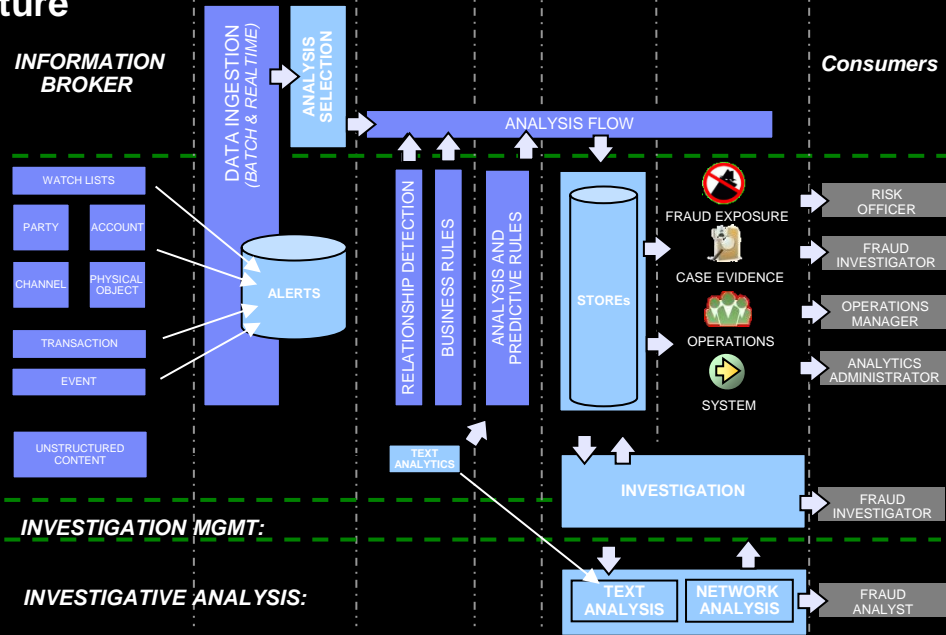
ture

INFORMATION BROKER

Consumers

DATA INGESTION (BATCH & REALTIME)

ANALYSIS SELECTION

ANALYSIS FLOW

WATCH LISTS

PARTY

ACCOUNT

CHANNEL

PHYSICAL OBJECT

TRANSACTION

EVENT

UNSTRUCTURED CONTENT

ALERTS

RELATIONSHIP DETECTION

BUSINESS RULES

ANALYSIS AND PREDICTIVE RULES

STOREs

FRAUD EXPOSURE

CASE EVIDENCE

OPERATIONS

SYSTEM

RISK OFFICER

FRAUD INVESTIGATOR

OPERATIONS MANAGER

ANALYTICS ADMINISTRATOR

TEXT ANALYTICS

INVESTIGATION

FRAUD INVESTIGATOR

INVESTIGATION MGMT:

INVESTIGATIVE ANALYSIS:

TEXT ANALYSIS

NETWORK ANALYSIS

FRAUD ANALYST